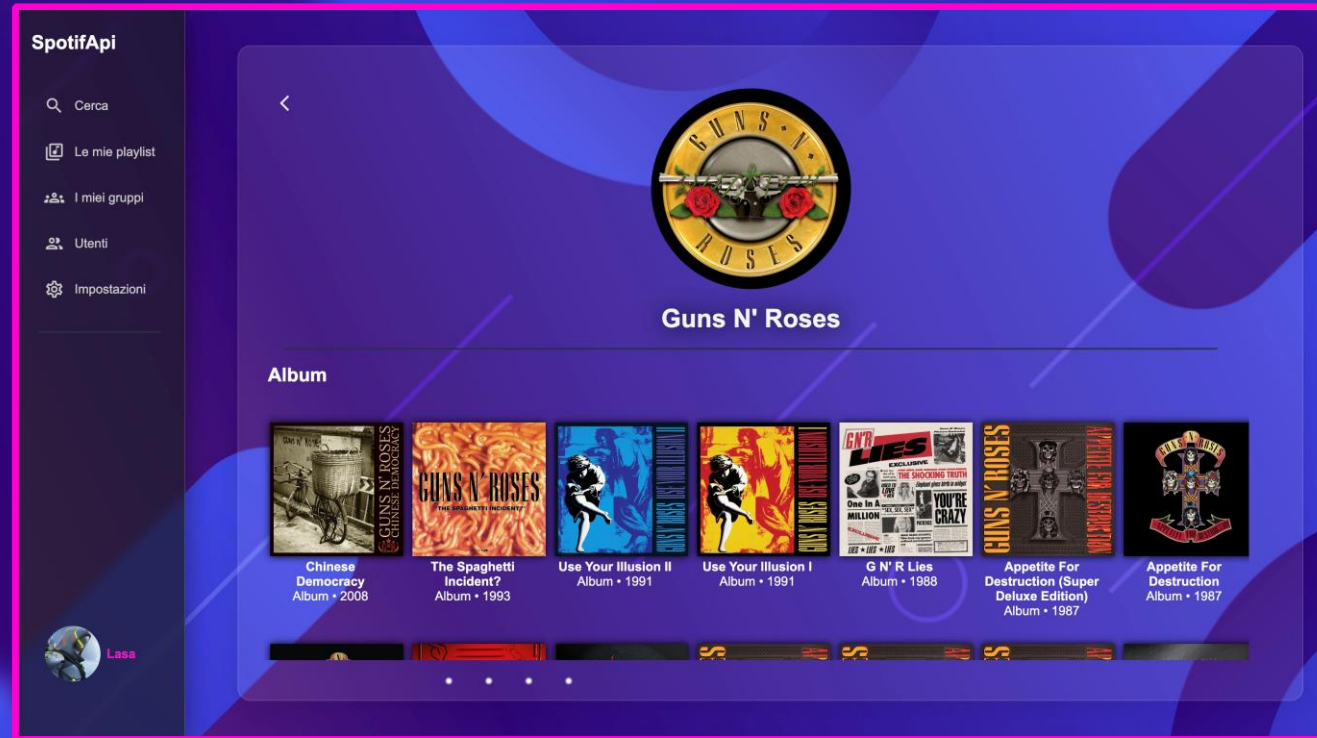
SpotifApi

Cerca

Le mie playlist

I miei gruppi

Utenti

Impostazioni

Lasa

<

GUNS N' ROSES

Guns N' Roses

Album

GUNS N' ROSES CHINESE DEMOCRACY

Chinese Democracy
Album • 2008

GUNS N' ROSES
"THE SPAGHETTI INCIDENT?"

The Spaghetti Incident?
Album • 1993

USE YOUR ILLUSION II

Use Your Illusion II
Album • 1991

USE YOUR ILLUSION I

Use Your Illusion I
Album • 1991

GN'R LIES
EXCLUSIVE
THE SHOCKING TRUTH
One In A MILLION
YOU'RE CRAZY

G N' R Lies
Album • 1988

GUNS N' ROSES
APPETITE FOR DESTRUCTION

Appetite For Destruction (Super Deluxe Edition)
Album • 1987

GUNS N' ROSES

Appetite For Destruction
Album • 1987